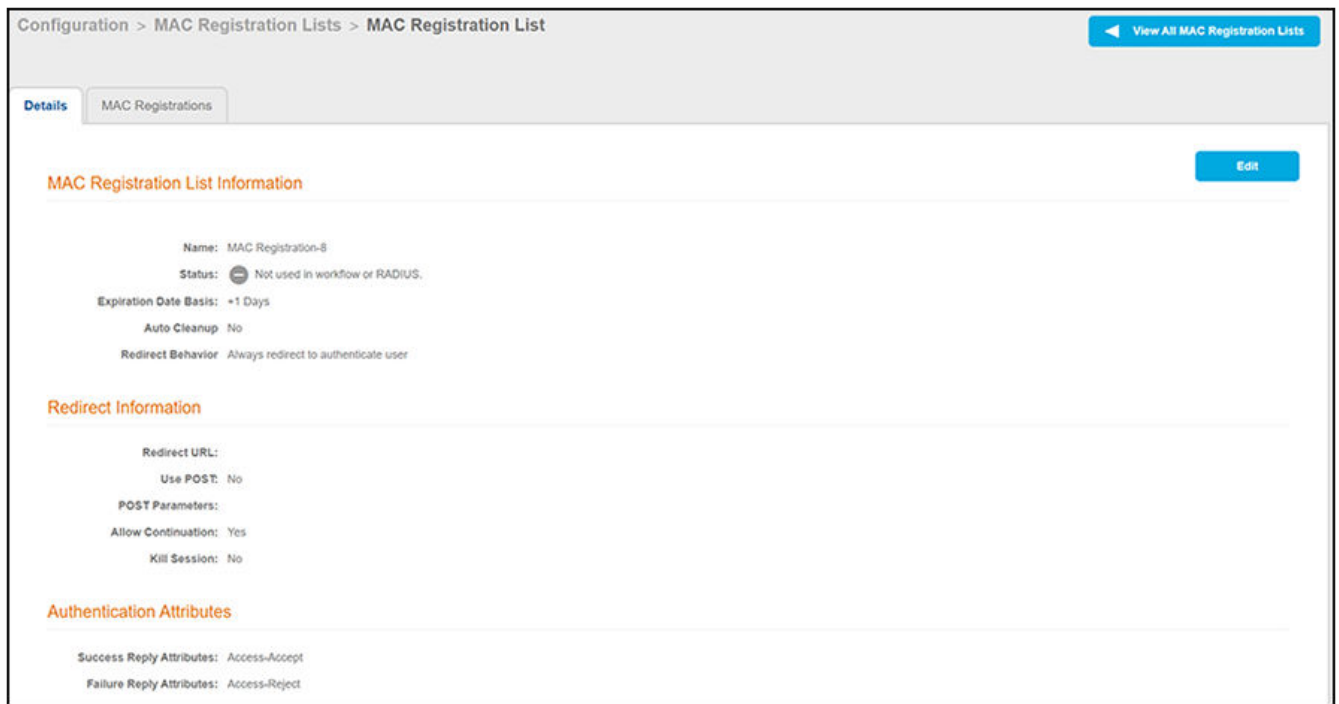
Configuration > MAC Registration Lists > MAC Registration List

View All MAC Registration Lists

Details

MAC Registrations

Edit

MAC Registration List Information

Name: MAC Registration-8

Status: Not used in workflow or RADIUS.

Expiration Date Basis: +1 Days

Auto Cleanup No

Redirect Behavior Always redirect to authenticate user

Redirect Information

Redirect URL:

Use POST: No

POST Parameters:

Allow Continuation: Yes

Kill Session: No

Authentication Attributes

Success Reply Attributes: Access-Accept

Failure Reply Attributes: Access-Reject